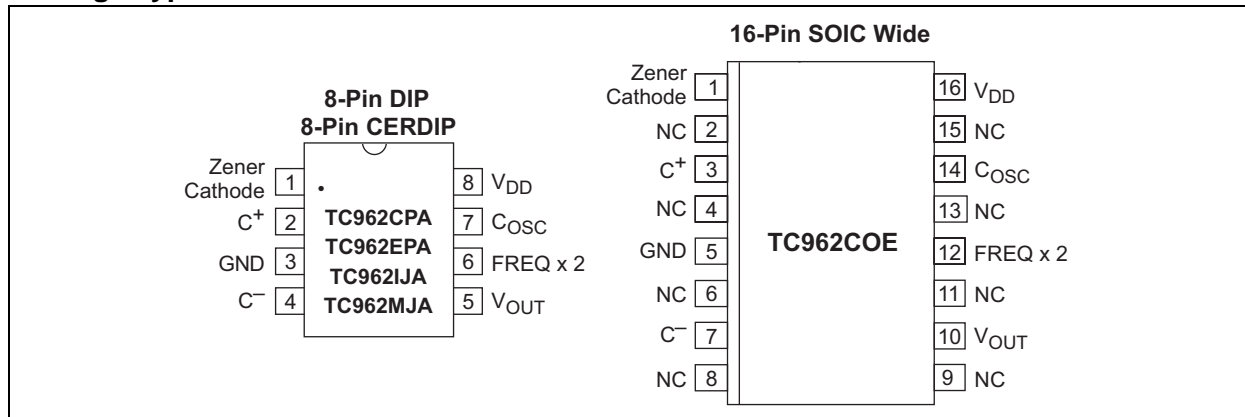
8-Pin DIP
8-Pin CERDIP

Zener Cathode 1
$C^+$ 2
GND 3
$C^-$ 4

TC962CPA
TC962EPA
TC962IJA
TC962MJA

8 $V_{DD}$
7 $C_{OSC}$
6 FREQ x 2
5 $V_{OUT}$

16-Pin SOIC Wide

Zener Cathode 1
NC 2
$C^+$ 3
NC 4
GND 5
NC 6
$C^-$ 7
NC 8

TC962COE

16 $V_{DD}$
15 NC
14 $C_{OSC}$
13 NC
12 FREQ x 2
11 NC
10 $V_{OUT}$
9 NC